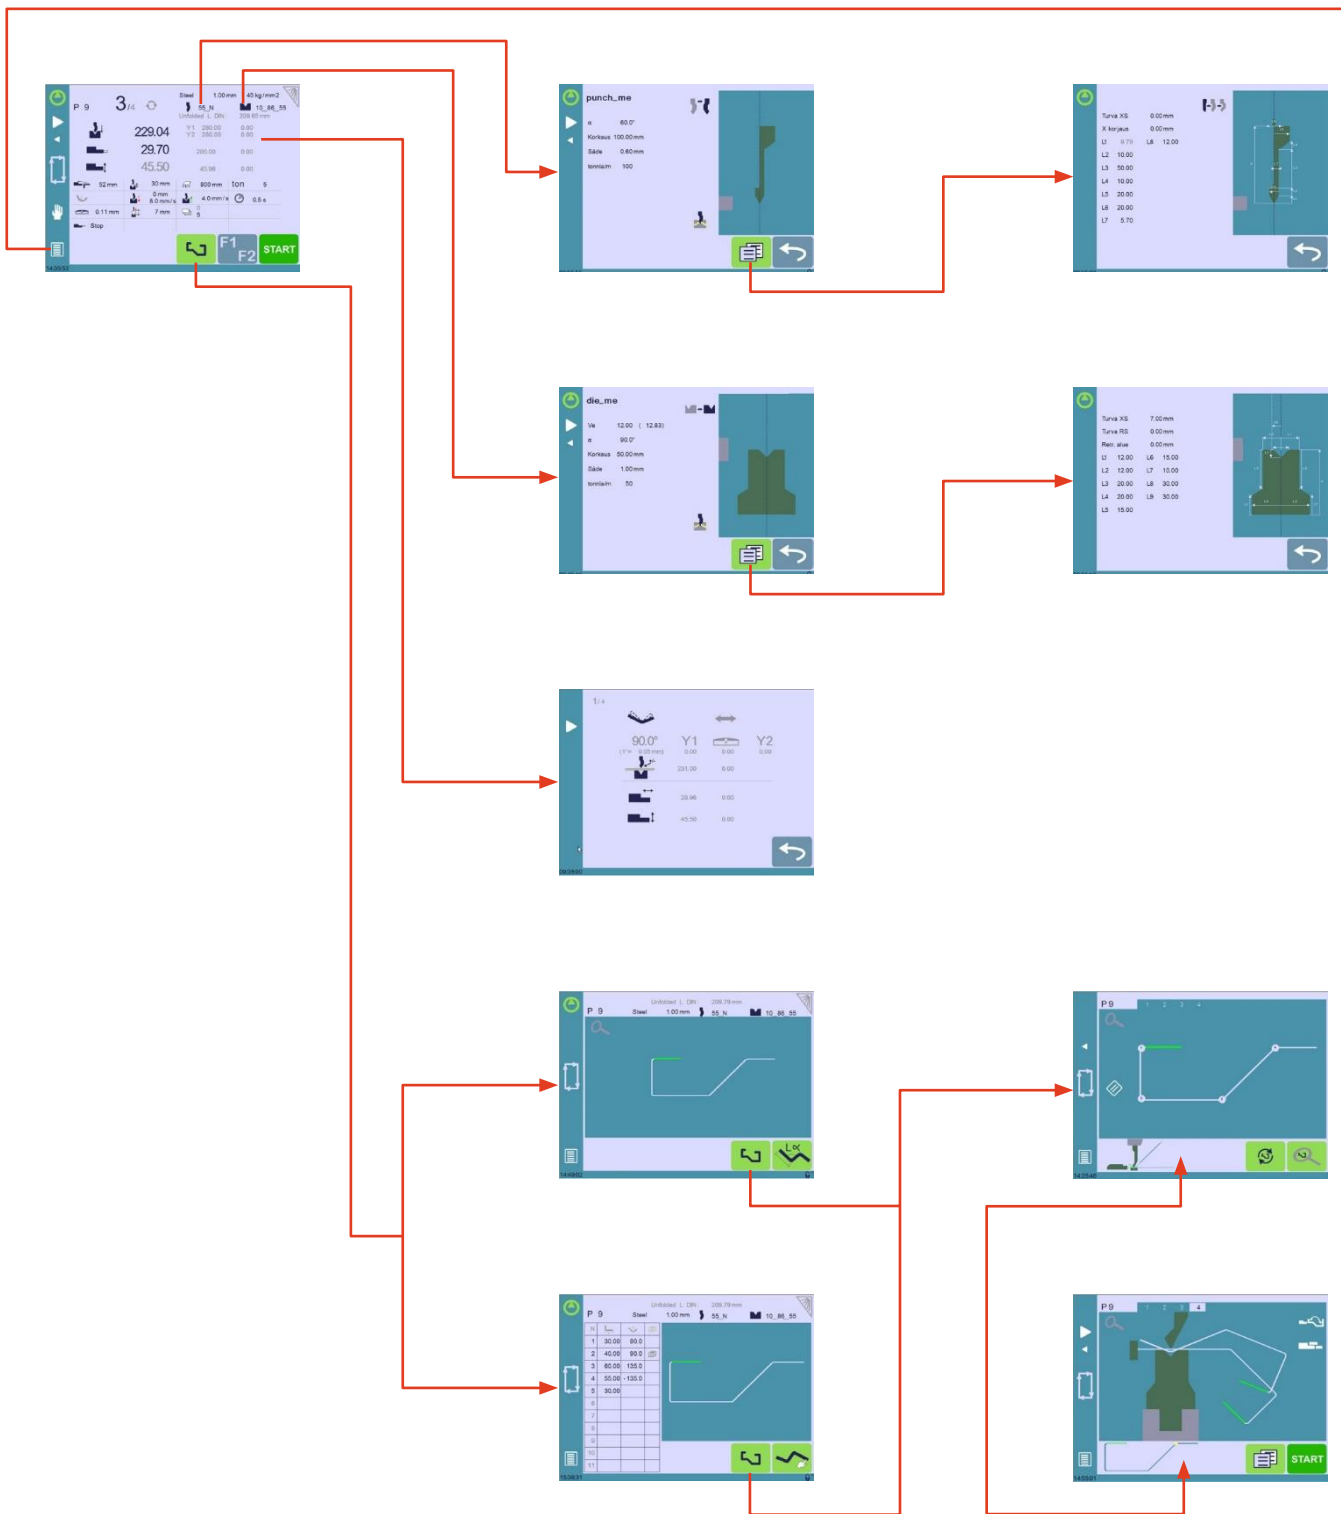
P 9 3/4 Steel 1.00 mm 45 kg/mm2
55_N 10_86_55
Unfolded L DIN 209.65 mm
229.04 Y1 280.00 0.00
29.70 Y2 250.00 0.00
45.50 200.00 0.00
43.00 0.00
52 mm 30 mm 800 mm ton 5
0 mm 8.0 mm/s 4.0 mm/s 0.5 s
0.11 mm 7 mm 0 5
Stop
F1 F2 START
14:20:53

punch_me
α 60.0°
Korkeus 100.00 mm
Säde 0.60 mm
tonnia/m 100

Turva XS 0.00 mm
X korjaus 0.00 mm
L1 9.79 L6 12.00
L2 10.00
L3 50.00
L4 10.00
L5 20.00
L6 20.00
L7 5.70

die_me
Ve 12.00 ( 12.83)
α 90.0°
Korkeus 50.00 mm
Säde 1.00 mm
tonnia/m 50

Turva XS 7.00 mm
Turva RS 0.00 mm
Red. alue 0.00 mm
L1 12.00 L6 15.00
L2 12.00 L7 10.00
L3 20.00 L8 30.00
L4 20.00 L9 30.00
L5 15.00

1/4
90.0° Y1 Y2
0.00 0.00 0.00
231.00 0.00
28.96 0.00
45.50 0.00
09:09:50

P 9 Unfolded L DIN 209.79 mm
Steel 1.00 mm 55_N 10_86_55
14:49:02

P 9 1 2 3 4
14:25:46

P 9 Unfolded L DIN 209.79 mm
Steel 1.00 mm 55_N 10_86_55
| N | | | |
|---|---|---|---|
| 1 | 30.00 | 80.0 | |
| 2 | 40.00 | 90.0 | |
| 3 | 60.00 | 135.0 | |
| 4 | 50.00 | -135.0 | |
| 5 | 30.00 | | |
| 6 | | | |
| 7 | | | |
| 8 | | | |
| 9 | | | |
| 10 | | | |
| 11 | | | |
15:08:31

P 9 1 2 3 4
START
14:03:01